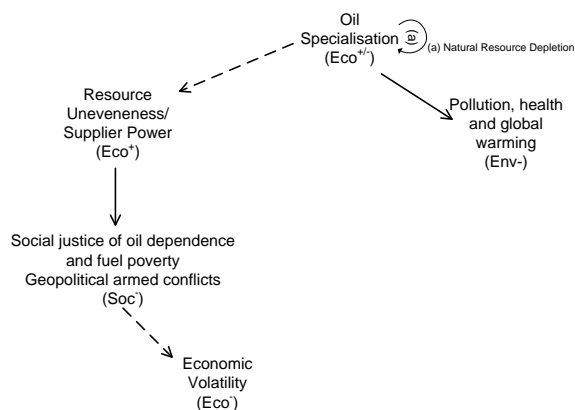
Oil Specialisation (Eco$^{+/-}$)

(a)

(a) Natural Resource Depletion

Resource Uneveneness/ Supplier Power (Eco$^{+}$)

Pollution, health and global warming (Env-)

Social justice of oil dependence and fuel poverty Geopolitical armed conflicts (Soc$^{-}$)

Economic Volatility (Eco$^{-}$)